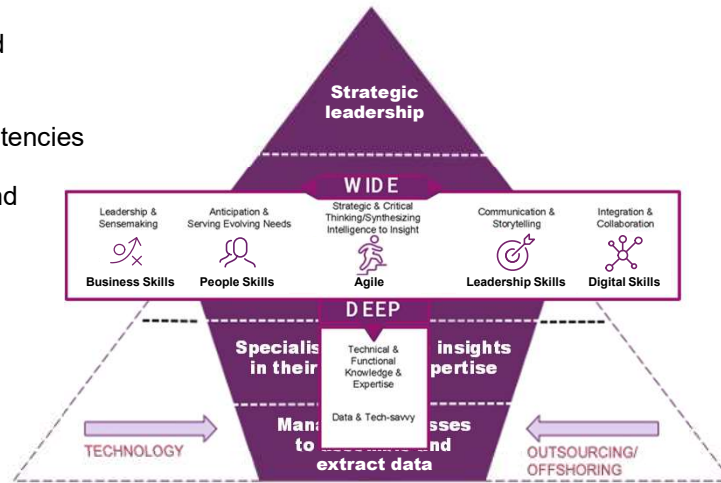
d

tencies

nd

Strategic leadership

WIDE

Leadership & Sensemaking
Business Skills

Anticipation & Serving Evolving Needs
People Skills

Strategic & Critical Thinking/Synthesizing Intelligence to Insight
Agile

Communication & Storytelling
Leadership Skills

Integration & Collaboration
Digital Skills

DEEP

Specialis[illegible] insights in their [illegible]pertise

Technical & Functional Knowledge & Expertise

Data & Tech-savvy

Man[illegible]sses to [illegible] and extract data

TECHNOLOGY

OUTSOURCING/ OFFSHORING